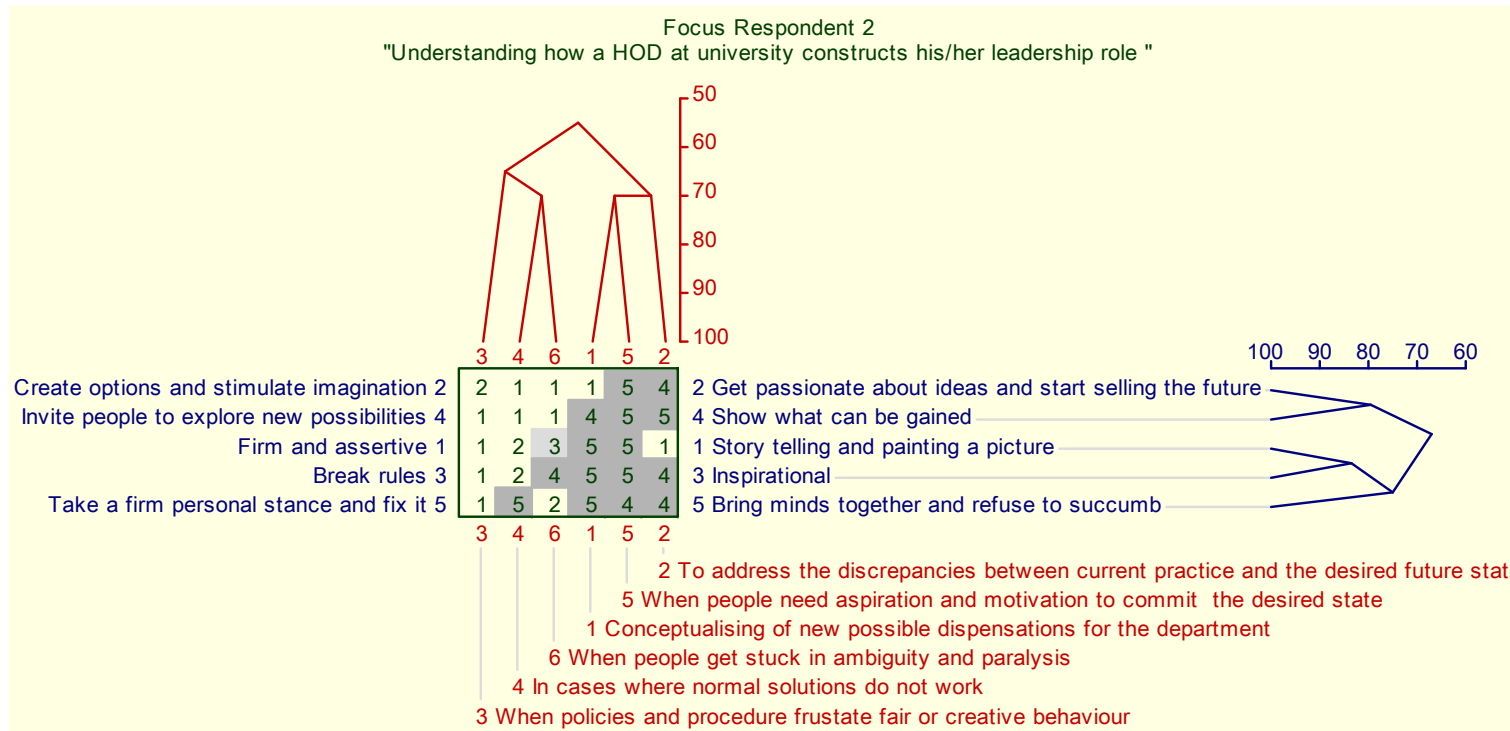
Focus Respondent 2
"Understanding how a HOD at university constructs his/her leadership role "

50
60
70
80
90
100

3 4 6 1 5 2

100 90 80 70 60

| | 3 | 4 | 6 | 1 | 5 | 2 | |
|---|---|---|---|---|---|---|---|
| Create options and stimulate imagination 2 | 2 | 1 | 1 | 1 | 5 | 4 | 2 Get passionate about ideas and start selling the future |
| Invite people to explore new possibilities 4 | 1 | 1 | 1 | 4 | 5 | 5 | 4 Show what can be gained |
| Firm and assertive 1 | 1 | 2 | 3 | 5 | 5 | 1 | 1 Story telling and painting a picture |
| Break rules 3 | 1 | 2 | 4 | 5 | 5 | 4 | 3 Inspirational |
| Take a firm personal stance and fix it 5 | 1 | 5 | 2 | 5 | 4 | 4 | 5 Bring minds together and refuse to succumb |

3 4 6 1 5 2

2 To address the discrepancies between current practice and the desired future stat
5 When people need aspiration and motivation to commit the desired state
1 Conceptualising of new possible dispensations for the department
6 When people get stuck in ambiguity and paralysis
4 In cases where normal solutions do not work
3 When policies and procedure frustate fair or creative behaviour